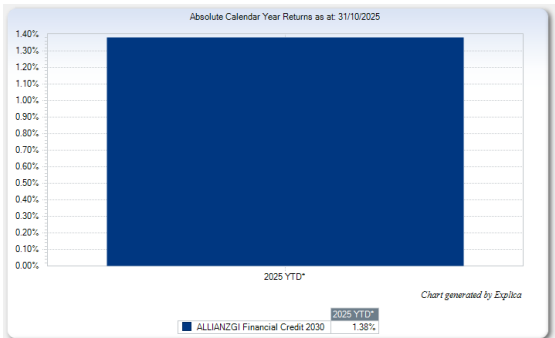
Absolute Calendar Year Returns as at: 31/10/2025

1.40%
1.30%
1.20%
1.10%
1.00%
0.90%
0.80%
0.70%
0.60%
0.50%
0.40%
0.30%
0.20%
0.10%
0.00%

2025 YTD*

Chart generated by Explica

| | 2025 YTD* |
|---|---|
| ALLIANZGI Financial Credit 2030 | 1.38% |